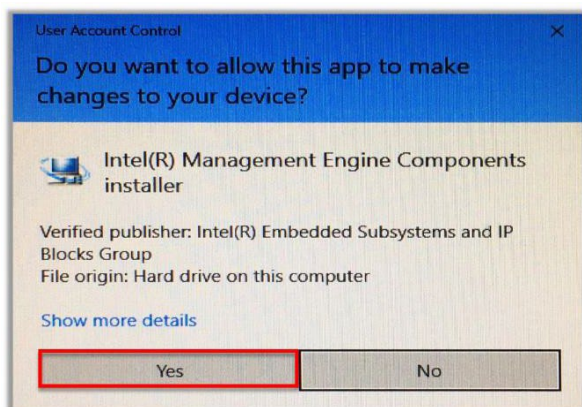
User Account Control

×

Do you want to allow this app to make changes to your device?

Intel(R) Management Engine Components installer

Verified publisher: Intel(R) Embedded Subsystems and IP Blocks Group
File origin: Hard drive on this computer

Show more details

Yes

No